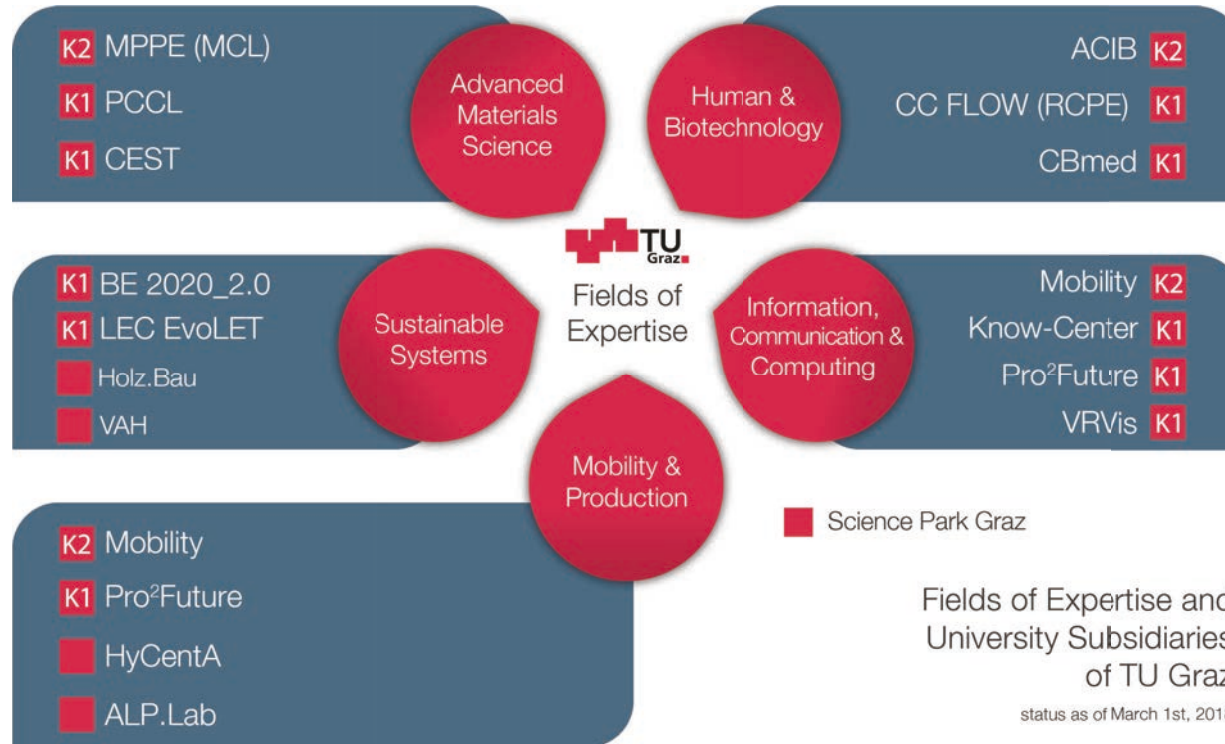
K2 MPPE (MCL)

K1 PCCL

K1 CEST

Advanced Materials Science

Human & Biotechnology

ACIB K2

CC FLOW (RCPE) K1

CBmed K1

TU Graz

Fields of Expertise

K1 BE 2020_2.0

K1 LEC EvoLET

Holz.Bau

VAH

Sustainable Systems

Information, Communication & Computing

Mobility K2

Know-Center K1

Pro$^2$Future K1

VRVis K1

Mobility & Production

Science Park Graz

K2 Mobility

K1 Pro$^2$Future

HyCentA

ALP.Lab

Fields of Expertise and University Subsidiaries of TU Graz

status as of March 1st, 201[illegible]